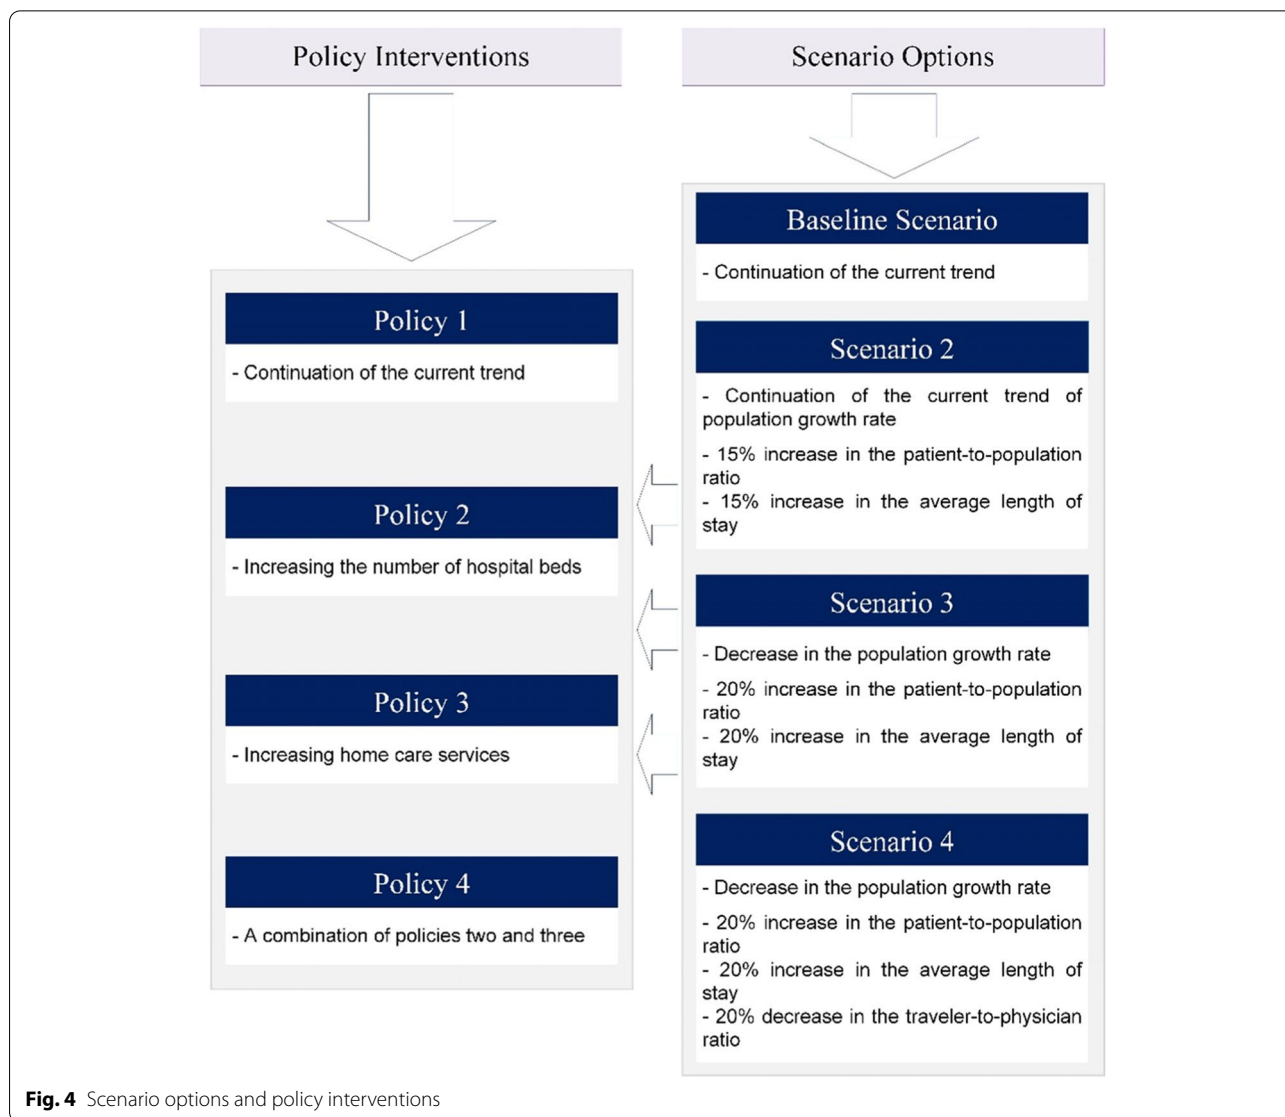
Policy Interventions

Policy 1

- Continuation of the current trend

Policy 2

- Increasing the number of hospital beds

Policy 3

- Increasing home care services

Policy 4

- A combination of policies two and three

Scenario Options

Baseline Scenario

- Continuation of the current trend

Scenario 2

- Continuation of the current trend of population growth rate

- 15% increase in the patient-to-population ratio

- 15% increase in the average length of stay

Scenario 3

- Decrease in the population growth rate

- 20% increase in the patient-to-population ratio

- 20% increase in the average length of stay

Scenario 4

- Decrease in the population growth rate

- 20% increase in the patient-to-population ratio

- 20% increase in the average length of stay

- 20% decrease in the traveler-to-physician ratio

**Fig. 4** Scenario options and policy interventions